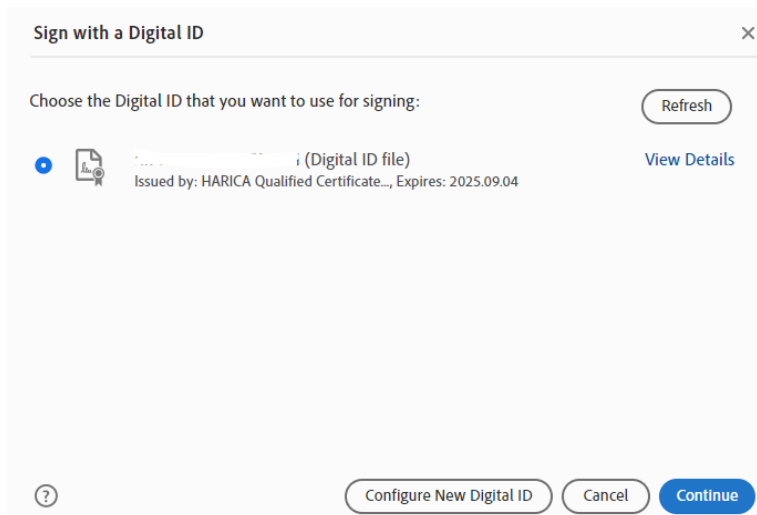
Sign with a Digital ID

×

Choose the Digital ID that you want to use for signing:

Refresh

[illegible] (Digital ID file)
Issued by: HARICA Qualified Certificate..., Expires: 2025.09.04

View Details

?

Configure New Digital ID

Cancel

Continue